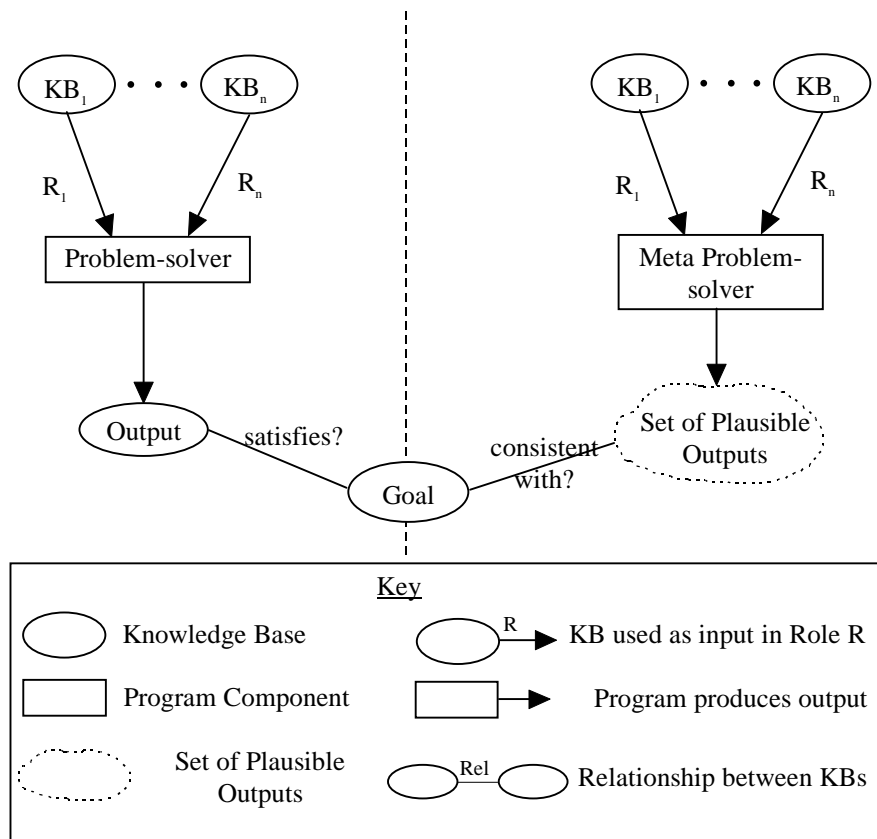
$KB_1$ • • • $KB_n$

$R_1$ $R_n$

Problem-solver

Output

satisfies?

Goal

$KB_1$ • • • $KB_n$

$R_1$ $R_n$

Meta Problem-solver

Set of Plausible Outputs

consistent with?

Key

Knowledge Base

R

KB used as input in Role R

Program Component

Program produces output

Set of Plausible Outputs

Rel

Relationship between KBs